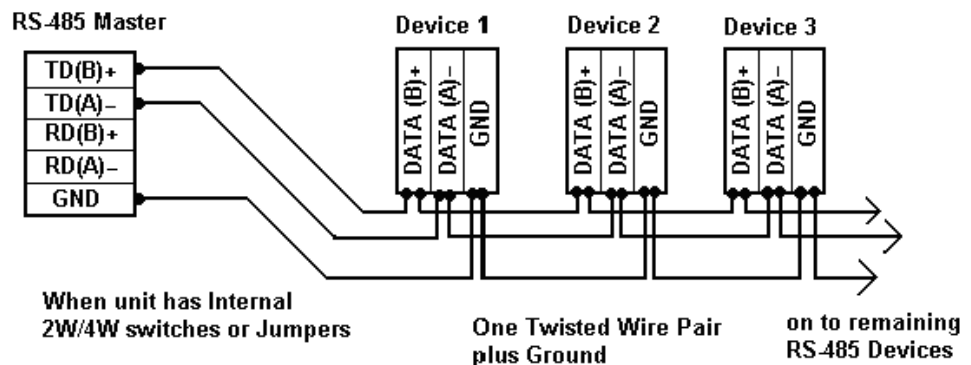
RS-485 Master

TD(B)+
TD(A)–
RD(B)+
RD(A)–
GND

Device 1
DATA (B)+
DATA (A)–
GND

Device 2
DATA (B)+
DATA (A)–
GND

Device 3
DATA (B)+
DATA (A)–
GND

When unit has Internal 2W/4W switches or Jumpers

One Twisted Wire Pair plus Ground

on to remaining RS-485 Devices